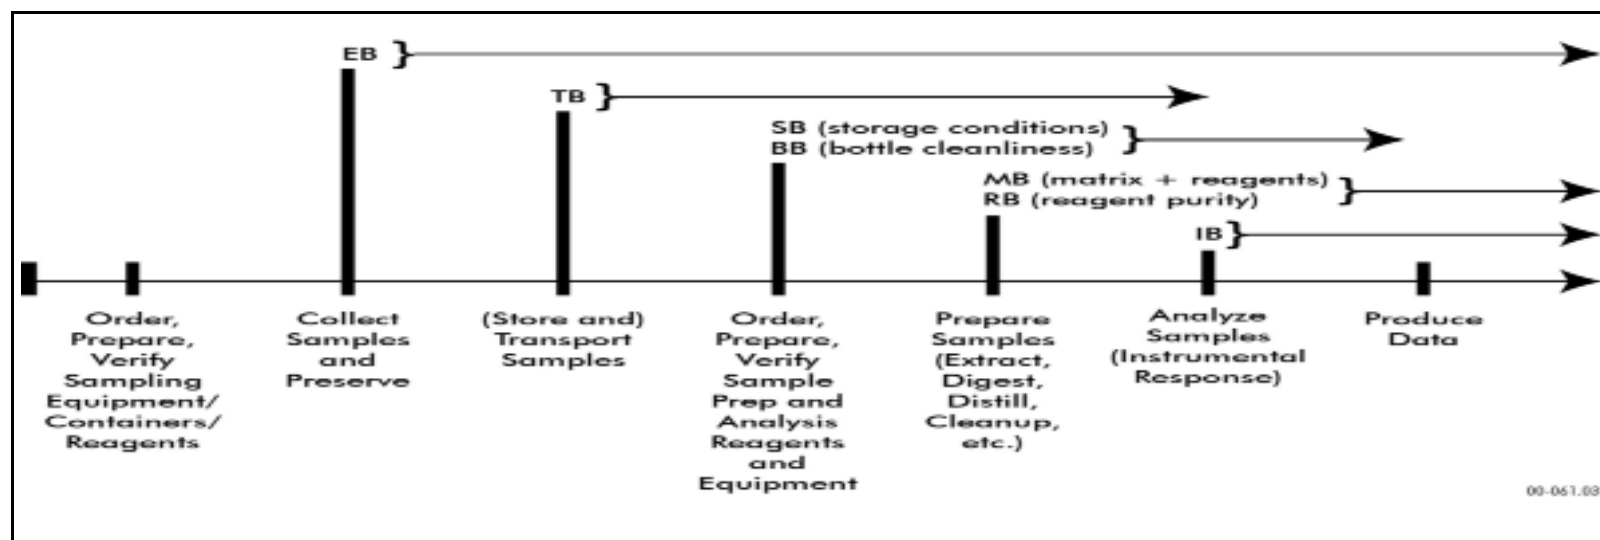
EB

TB

SB (storage conditions)
BB (bottle cleanliness)

MB (matrix + reagents)
RB (reagent purity)

IB

Order, Prepare, Verify Sampling Equipment/ Containers/ Reagents

Collect Samples and Preserve

(Store and) Transport Samples

Order, Prepare, Verify Sample Prep and Analysis Reagents and Equipment

Prepare Samples (Extract, Digest, Distill, Cleanup, etc.)

Analyze Samples (Instrumental Response)

Produce Data

00-061.03